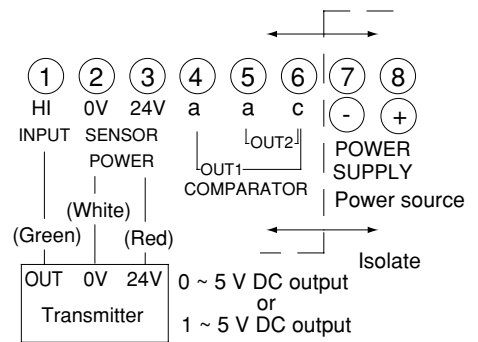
1 2 3 4 5 6 7 8

HI 0V 24V a a c - +

INPUT SENSOR POWER

OUT2

OUT1

COMPARATOR

POWER SUPPLY

Power source

(White)

(Green) (Red)

Isolate

OUT 0V 24V

Transmitter

0 ~ 5 V DC output
or
1 ~ 5 V DC output